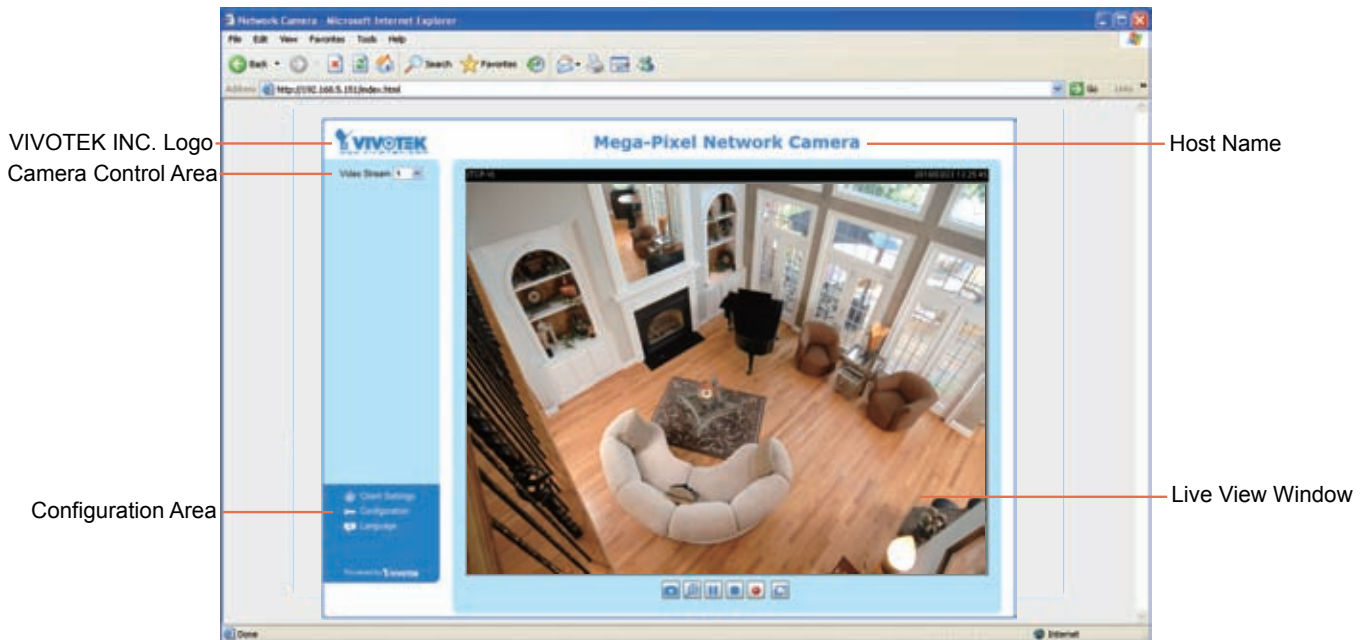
Network Camera - Microsoft Internet Explorer

File Edit View Favorites Tools Help

Back Search Favorites

Address http://192.168.5.151/index.html

Go Links

VIVOTEK INC. Logo

VIVOTEK

Mega-Pixel Network Camera

Host Name

Camera Control Area

Video Stream 1

(TCP-V) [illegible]

Client Settings
Configuration
Language

Configuration Area

Powered by VIVOTEK

Live View Window

Done

Internet